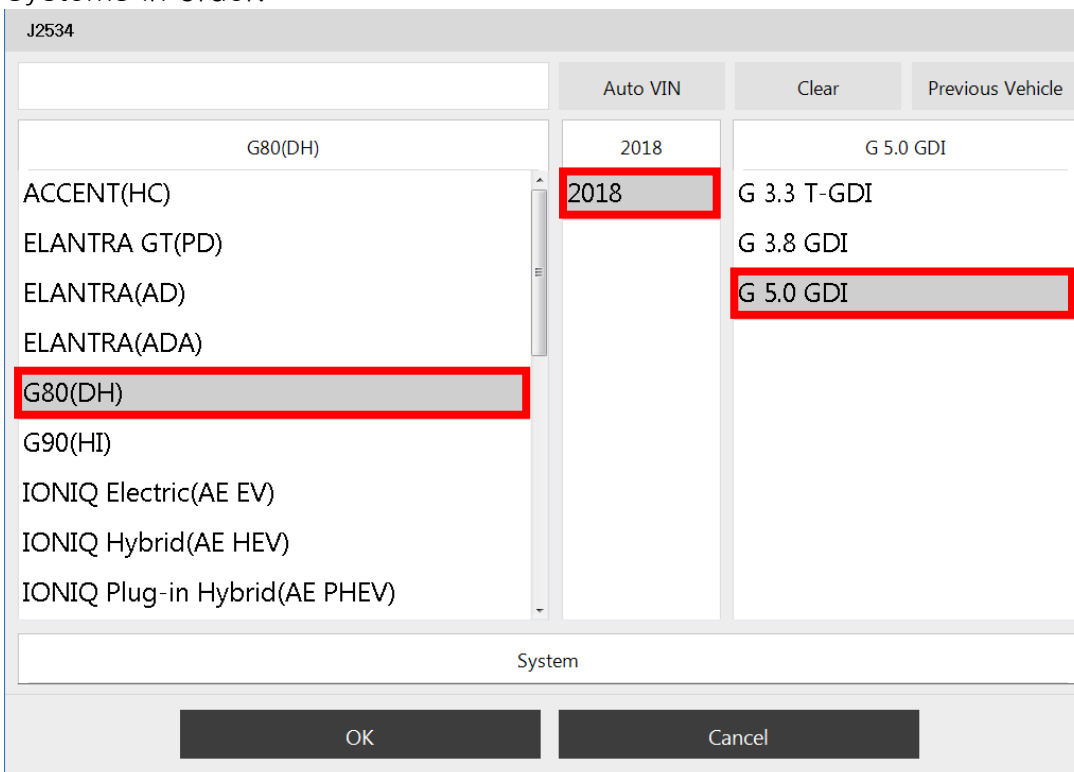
J2534

Auto VIN
Clear
Previous Vehicle

G80(DH)
ACCENT(HC)
ELANTRA GT(PD)
ELANTRA(AD)
ELANTRA(ADA)
G80(DH)
G90(HI)
IONIQ Electric(AE EV)
IONIQ Hybrid(AE HEV)
IONIQ Plug-in Hybrid(AE PHEV)

2018
2018

G 5.0 GDI
G 3.3 T-GDI
G 3.8 GDI
G 5.0 GDI

System

OK
Cancel